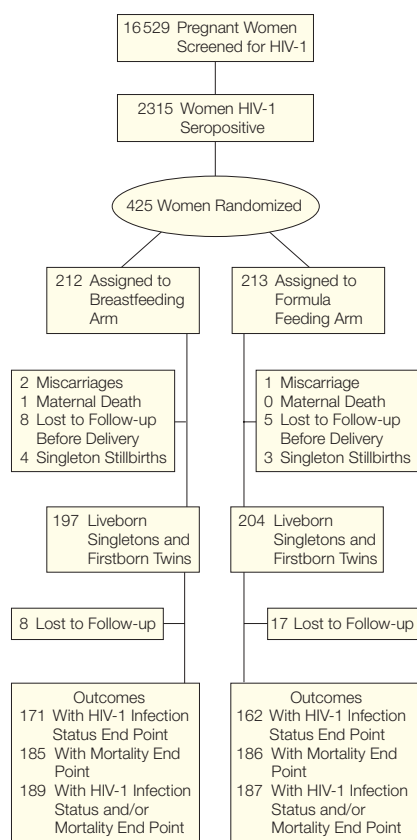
16529 Pregnant Women Screened for HIV-1

2315 Women HIV-1 Seropositive

425 Women Randomized

212 Assigned to Breastfeeding Arm

213 Assigned to Formula Feeding Arm

2 Miscarriages
1 Maternal Death
8 Lost to Follow-up Before Delivery
4 Singleton Stillbirths

1 Miscarriage
0 Maternal Death
5 Lost to Follow-up Before Delivery
3 Singleton Stillbirths

197 Liveborn Singletons and Firstborn Twins

204 Liveborn Singletons and Firstborn Twins

8 Lost to Follow-up

17 Lost to Follow-up

Outcomes
171 With HIV-1 Infection Status End Point
185 With Mortality End Point
189 With HIV-1 Infection Status and/or Mortality End Point

Outcomes
162 With HIV-1 Infection Status End Point
186 With Mortality End Point
187 With HIV-1 Infection Status and/or Mortality End Point